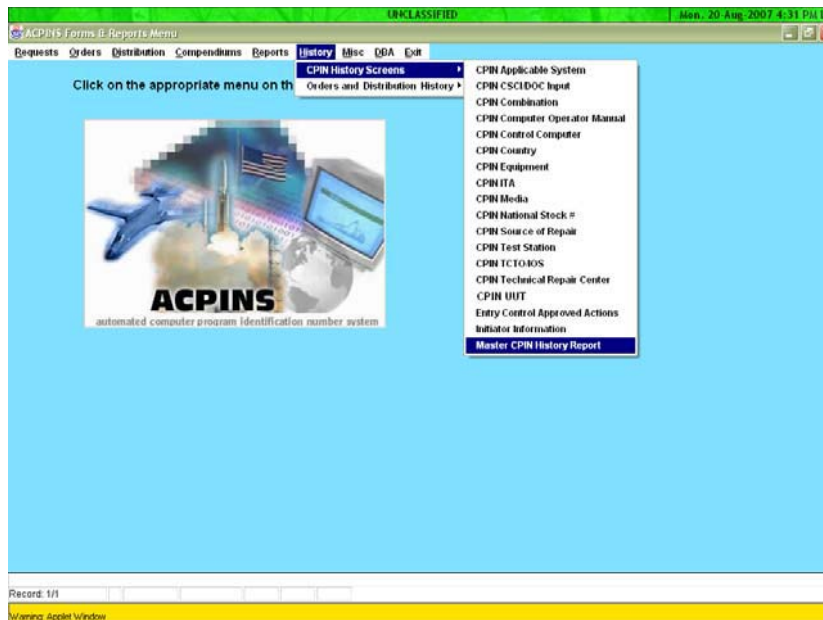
UNCLASSIFIED

Mon, 20-Aug-2007 4:31 PM

ACPINS Forms & Reports Menu

Requests Orders Distribution Compendiums Reports History Misc DBA Exit

Click on the appropriate menu on th

CPIN History Screens
Orders and Distribution History

CPIN Applicable System
CPIN CSCI/DOC Input
CPIN Combination
CPIN Computer Operator Manual
CPIN Control Computer
CPIN Country
CPIN Equipment
CPIN ITA
CPIN Media
CPIN National Stock #
CPIN Source of Repair
CPIN Test Station
CPIN TCTO-IOS
CPIN Technical Repair Center
CPIN UUT
Entry Control Approved Actions
Initiator Information
Master CPIN History Report

ACPINS
automated computer program identification number system

Record: 1/1

Warning: Applet Window